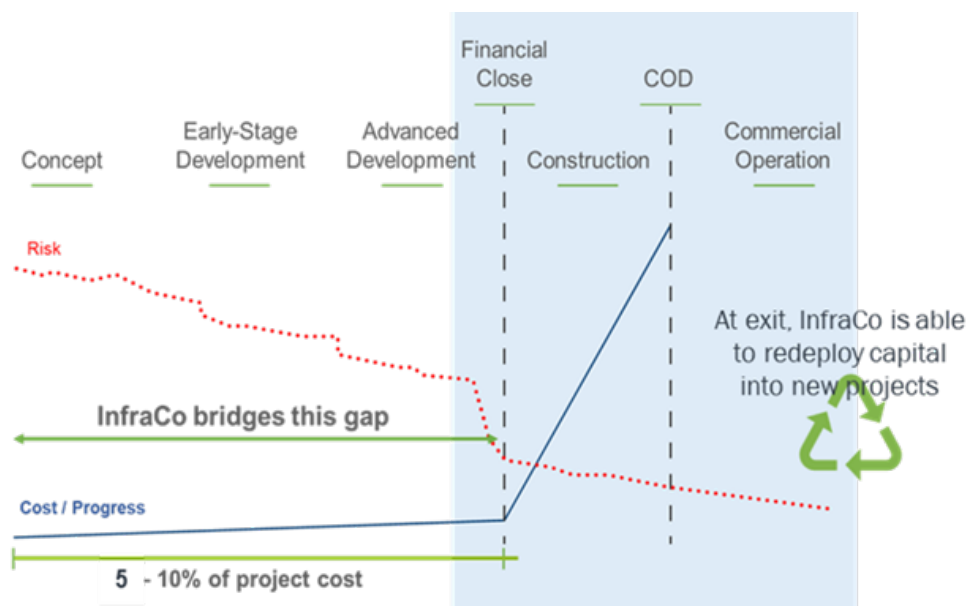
Financial Close

COD

Concept

Early-Stage Development

Advanced Development

Construction

Commercial Operation

Risk

At exit, InfraCo is able to redeploy capital into new projects

InfraCo bridges this gap

Cost / Progress

5 - 10% of project cost